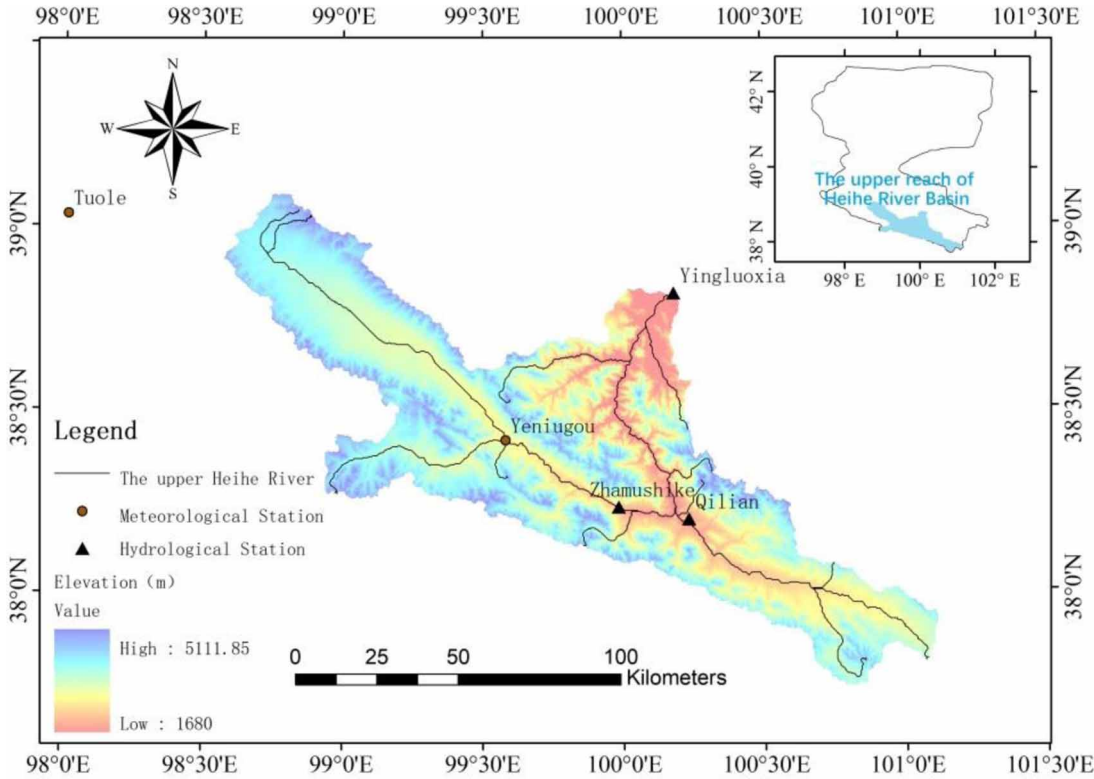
98°0'E 98°30'E 99°0'E 99°30'E 100°0'E 100°30'E 101°0'E 101°30'E

N
W E
S

Tuole

39°0'N
38°30'N
38°0'N

42° N
40° N
38° N
98° E 100° E 102° E

The upper reach of Heihe River Basin

Yingluoxia

Yeniugou

Zhamushike

Qilian

Legend

The upper Heihe River

Meteorological Station

Hydrological Station

Elevation (m)

Value

High : 5111.85

Low : 1680

0 25 50 100 Kilometers

39°0'N
38°30'N
38°0'N

98°0'E 98°30'E 99°0'E 99°30'E 100°0'E 100°30'E 101°0'E 101°30'E